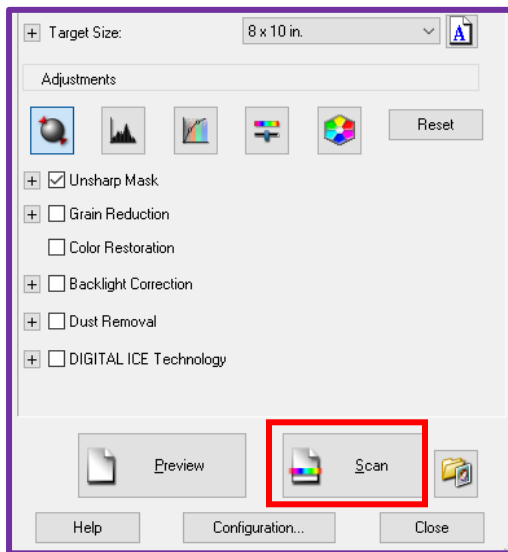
+ Target Size: 8 x 10 in.

Adjustments

Reset

+ ☑ Unsharp Mask

+ ☐ Grain Reduction

☐ Color Restoration

+ ☐ Backlight Correction

+ ☐ Dust Removal

+ ☐ DIGITAL ICE Technology

Preview

Scan

Help

Configuration...

Close